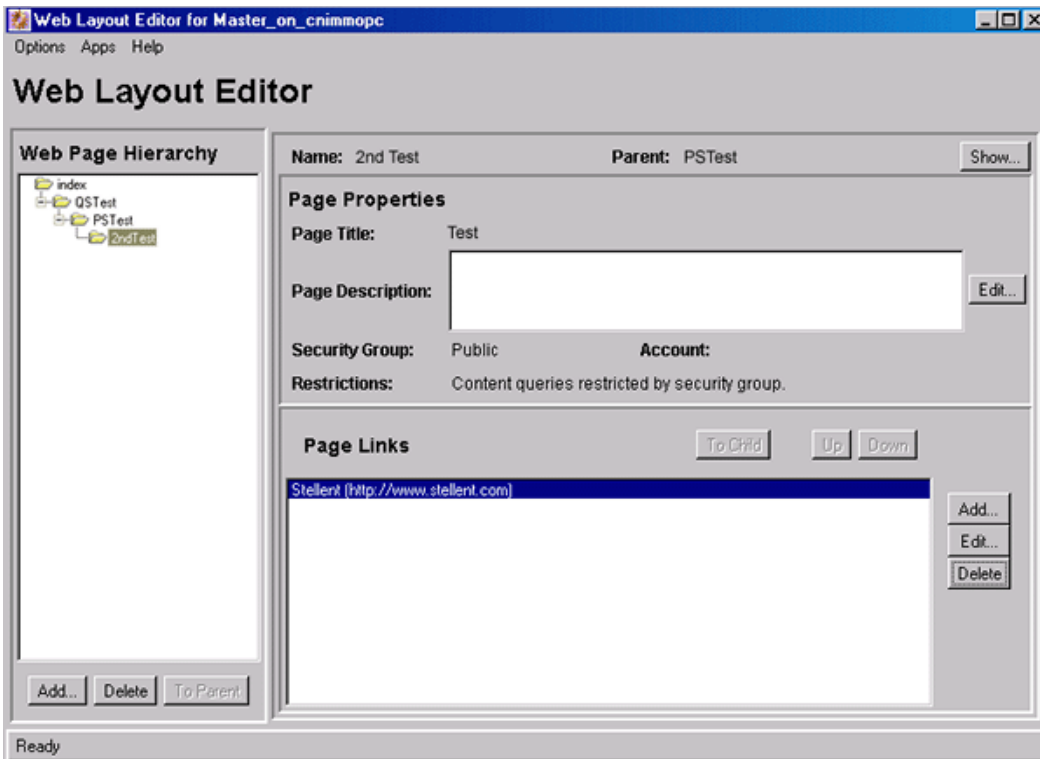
Web Layout Editor for Master_on_cnimmopc

Options Apps Help

Web Layout Editor

Web Page Hierarchy

index
QSTest
PSTest
2ndTest

Add... Delete To Parent

Name: 2nd Test Parent: PSTest Show...

Page Properties

Page Title: Test

Page Description: Edit...

Security Group: Public Account:

Restrictions: Content queries restricted by security group.

Page Links To Child Up Down

Stellent (http://www.stellent.com)

Add...
Edit...
Delete

Ready